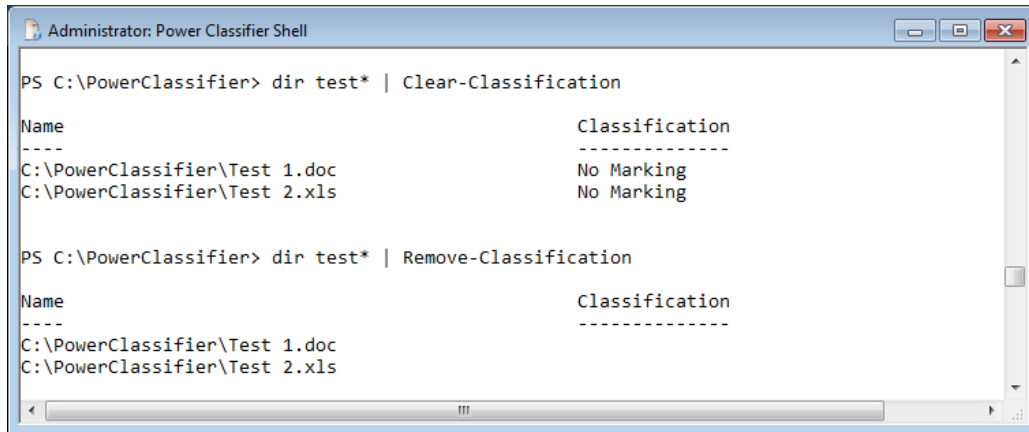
Administrator: Power Classifier Shell

PS C:\PowerClassifier> dir test* | Clear-Classification

| Name | Classification |
|---|---|
| C:\PowerClassifier\Test 1.doc | No Marking |
| C:\PowerClassifier\Test 2.xls | No Marking |

PS C:\PowerClassifier> dir test* | Remove-Classification

| Name | Classification |
|---|---|
| C:\PowerClassifier\Test 1.doc | |
| C:\PowerClassifier\Test 2.xls | |

III